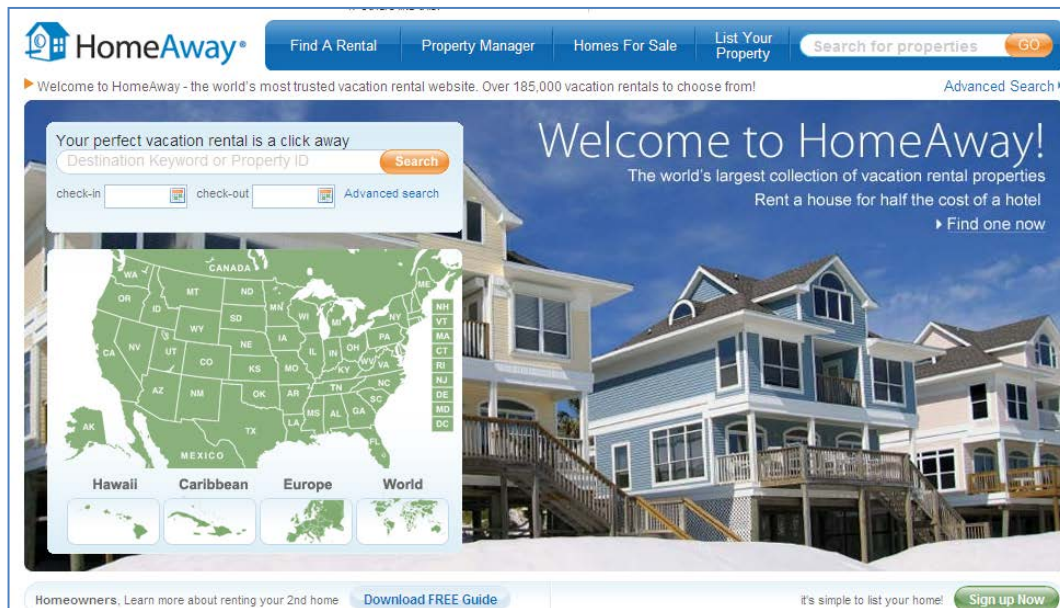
HomeAway

Find A Rental | Property Manager | Homes For Sale | List Your Property

Search for properties GO

Welcome to HomeAway - the world's most trusted vacation rental website. Over 185,000 vacation rentals to choose from!

Advanced Search

Your perfect vacation rental is a click away

Destination Keyword or Property ID

Search

check-in check-out Advanced search

Welcome to HomeAway!

The world's largest collection of vacation rental properties

Rent a house for half the cost of a hotel

Find one now

CANADA WA MT ND MN OR ID SD WI MI NY WY NE IA PA NV UT CO KS MO IL IN OH WV VA CA KY NC AZ NM OK AR TN SC MS AL GA TX LA FL AK MEXICO ME NH VT MA CT RI NJ DE MD DC

Hawaii Caribbean Europe World

Homeowners, Learn more about renting your 2nd home Download FREE Guide

it's simple to list your home! Sign up Now